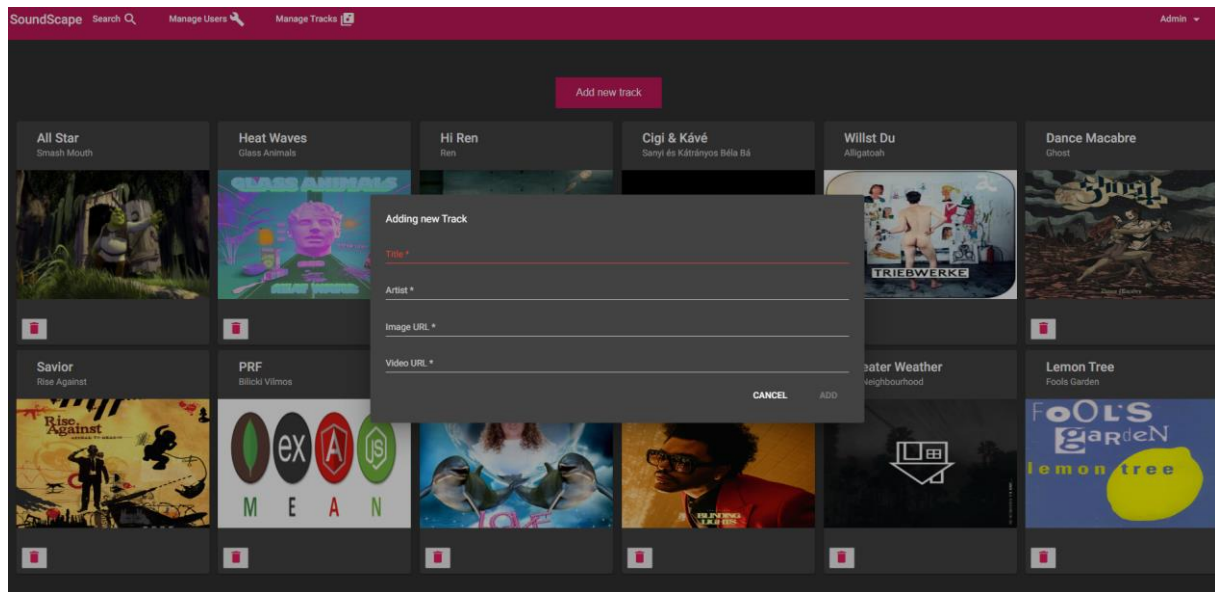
SoundScape Search Manage Users Manage Tracks Admin

Add new track

All Star
Smash Mouth

Heat Waves
Glass Animals

Hi Ren
Ren

Cigi & Kávé
Sanyi és Kátrányos Béla Bá

Willst Du
Alligatoah

Dance Macabre
Ghost

GLASS ANIMALS

TRIEBWERKE

Adding new Track

Title *

Artist *

Image URL *

Video URL *

CANCEL ADD

Savior
Rise Against

PRF
Bilicki Vilmos

eater Weather
eighbourhood

Lemon Tree
Fools Garden

Rise Against

ex A JS
M E A N

FOOLS GARDEN
lemon tree